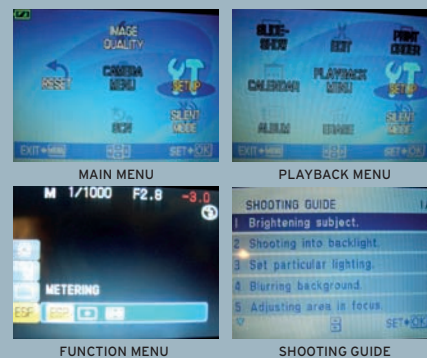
IMAGE QUALITY

RESET

CAMERA MENU

SETUP

SCN

SILENT MODE

EXIT MENU

SET OK

MAIN MENU

SLIDESHOW

EDIT

PRINT ORDER

CALENDAR

PLAYBACK MENU

SETUP

ALBUM

ERASE

SILENT MODE

EXIT MENU

SET OK

PLAYBACK MENU

M 1/1000 F2.8 -3.0

METERING

ESP ESP

FUNCTION MENU

SHOOTING GUIDE 1/

1 Brightening subject.

2 Shooting into backlight.

3 Set particular lighting.

4 Blurring background.

5 Adjusting area in focus.

SET OK

SHOOTING GUIDE